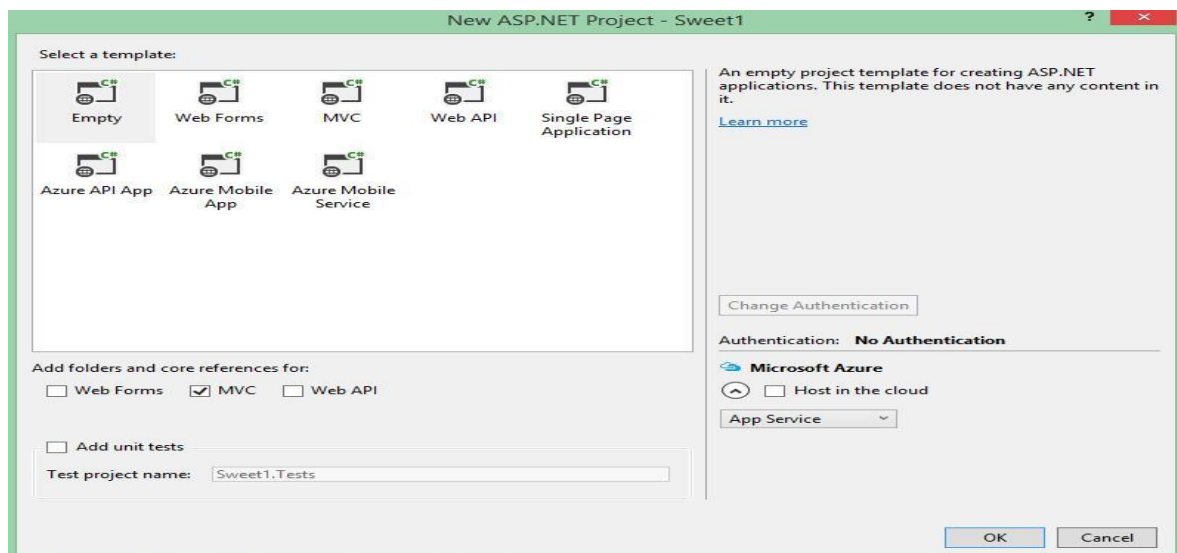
New ASP.NET Project - Sweet1

?

Select a template:

C#
Empty

C#
Web Forms

C#
MVC

C#
Web API

C#
Single Page Application

C#
Azure API App

C#
Azure Mobile App

C#
Azure Mobile Service

An empty project template for creating ASP.NET applications. This template does not have any content in it.

Learn more

Change Authentication

Authentication: **No Authentication**

Microsoft Azure

Host in the cloud

App Service

Add folders and core references for:

Web Forms

MVC

Web API

Add unit tests

Test project name: Sweet1.Tests

OK

Cancel